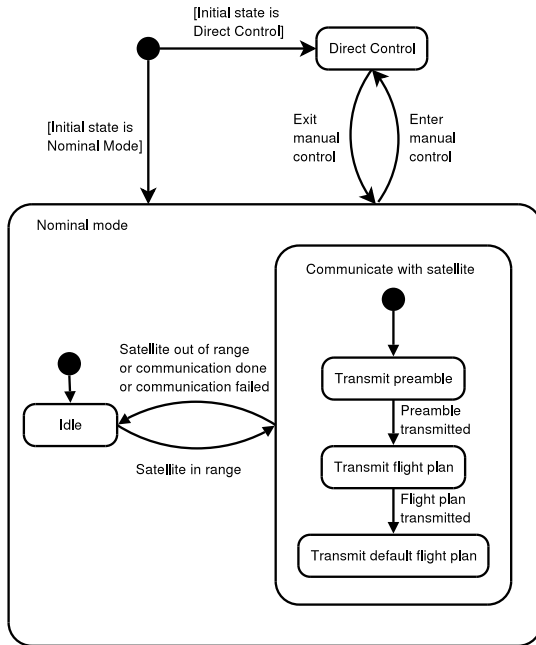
[Initial state is Direct Control]

Direct Control

[Initial state is Nominal Mode]

Exit manual control

Enter manual control

Nominal mode

Communicate with satellite

Satellite out of range or communication done or communication failed

Idle

Satellite in range

Transmit preamble

Preamble transmitted

Transmit flight plan

Flight plan transmitted

Transmit default flight plan